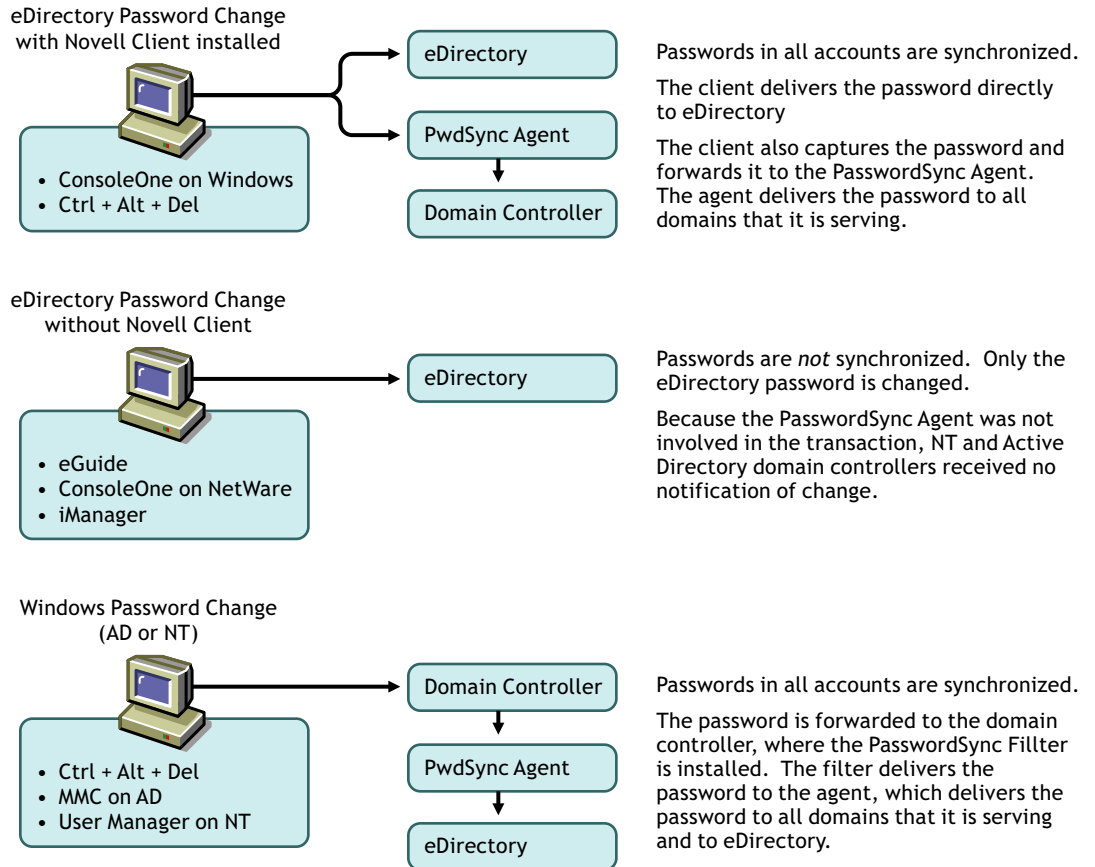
eDirectory Password Change with Novell Client installed

• ConsoleOne on Windows
• Ctrl + Alt + Del

eDirectory

PwdSync Agent

Domain Controller

Passwords in all accounts are synchronized.

The client delivers the password directly to eDirectory

The client also captures the password and forwards it to the PasswordSync Agent. The agent delivers the password to all domains that it is serving.

eDirectory Password Change without Novell Client

• eGuide
• ConsoleOne on NetWare
• iManager

eDirectory

Passwords are not synchronized. Only the eDirectory password is changed.

Because the PasswordSync Agent was not involved in the transaction, NT and Active Directory domain controllers received no notification of change.

Windows Password Change (AD or NT)

• Ctrl + Alt + Del
• MMC on AD
• User Manager on NT

Domain Controller

PwdSync Agent

eDirectory

Passwords in all accounts are synchronized.

The password is forwarded to the domain controller, where the PasswordSync Fillter is installed. The filter delivers the password to the agent, which delivers the password to all domains that it is serving and to eDirectory.